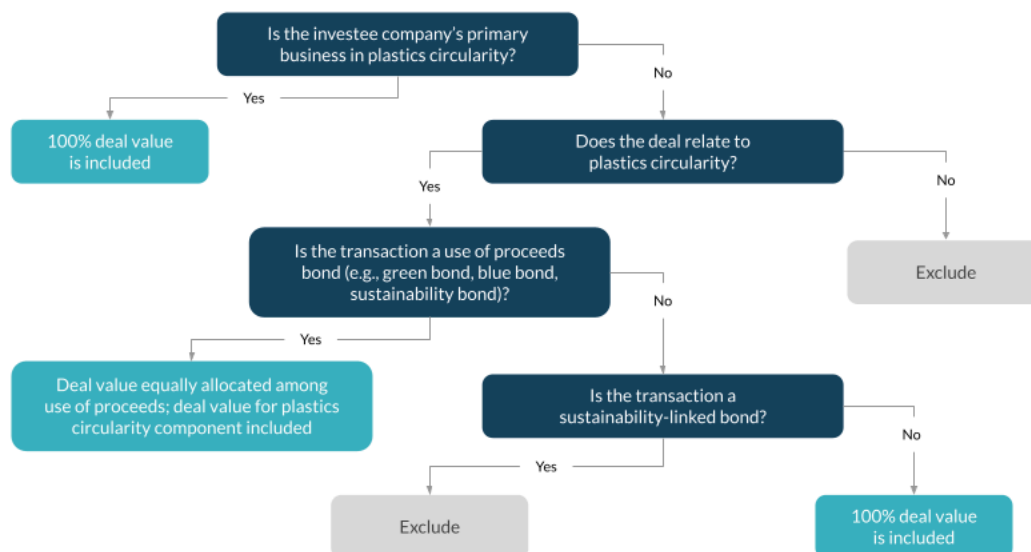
Is the investee company's primary business in plastics circularity?

Yes

No

100% deal value is included

Does the deal relate to plastics circularity?

Yes

No

Exclude

Is the transaction a use of proceeds bond (e.g., green bond, blue bond, sustainability bond)?

Yes

No

Deal value equally allocated among use of proceeds; deal value for plastics circularity component included

Is the transaction a sustainability-linked bond?

Yes

No

Exclude

100% deal value is included